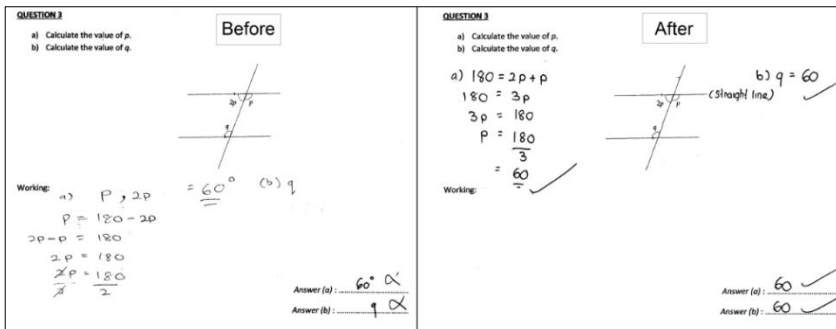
QUESTION 3

a) Calculate the value of p.
b) Calculate the value of q.

Before

2p p
q

Working: a) P , 2P = $\underline{\underline{60^\circ}}$ (b) q
P = 180 − 2P
2P − P = 180
2P = 180
$\frac{\cancel{2}P}{\cancel{2}} = \frac{180}{2}$

Answer (a) : 60° α
Answer (b) : q α

QUESTION 3

a) Calculate the value of p.
b) Calculate the value of q.

After

a) 180 = 2p + p
180 = 3p
3p = 180
p = $\frac{180}{3}$
= $\underline{60}$

b) q = 60
(Straight line)

2p p
q

Working:

Answer (a) : 60
Answer (b) : 60